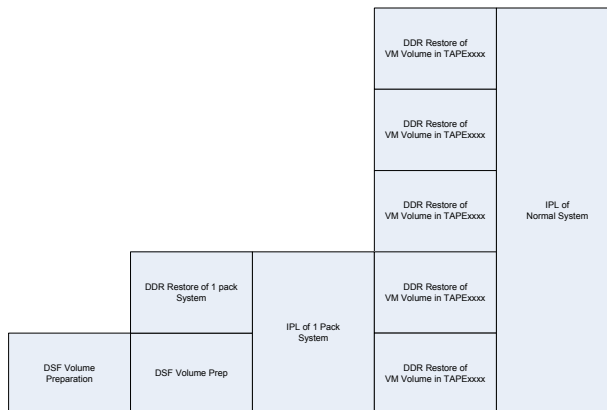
DDR Restore of VM Volume in TAPExxxx

DDR Restore of VM Volume in TAPExxxx

DDR Restore of VM Volume in TAPExxxx

IPL of Normal System

DDR Restore of 1 pack System

IPL of 1 Pack System

DDR Restore of VM Volume in TAPExxxx

DSF Volume Preparation

DSF Volume Prep

DDR Restore of VM Volume in TAPExxxx